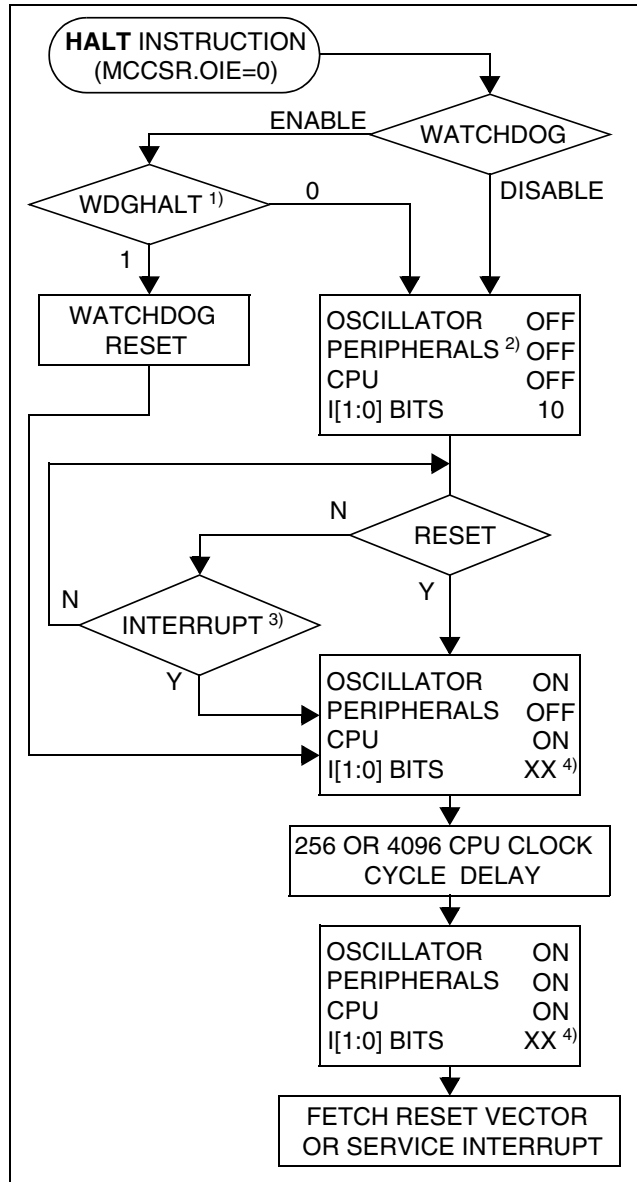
HALT INSTRUCTION (MCCSR.OIE=0)

ENABLE

WATCHDOG

DISABLE

WDGHALT $^{1)}$

0

1

WATCHDOG RESET

OSCILLATOR OFF
PERIPHERALS $^{2)}$ OFF
CPU OFF
I[1:0] BITS 10

N

RESET

N

INTERRUPT $^{3)}$

Y

Y

OSCILLATOR ON
PERIPHERALS OFF
CPU ON
I[1:0] BITS XX $^{4)}$

256 OR 4096 CPU CLOCK CYCLE DELAY

OSCILLATOR ON
PERIPHERALS ON
CPU ON
I[1:0] BITS XX $^{4)}$

FETCH RESET VECTOR OR SERVICE INTERRUPT